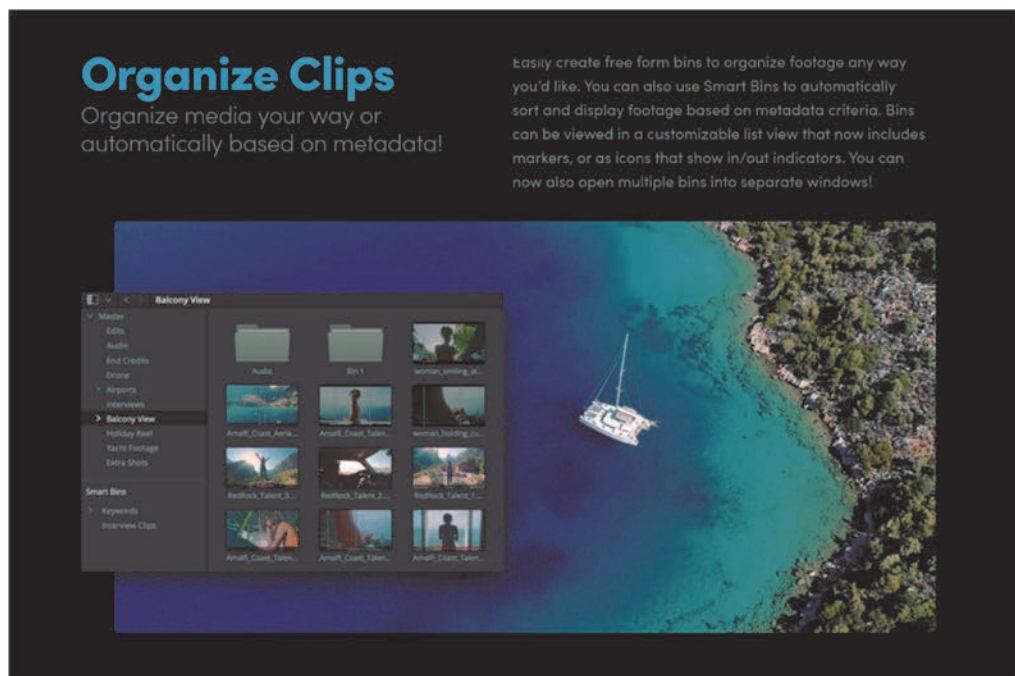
Organize Clips
Organize media your way or automatically based on metadata!

Easily create free form bins to organize footage any way you'd like. You can also use Smart Bins to automatically sort and display footage based on metadata criteria. Bins can be viewed in a customizable list view that now includes markers, or as icons that show in/out indicators. You can now also open multiple bins into separate windows!

Balcony View

Master
Edits
Audio
End Credits
Drone
Airports
Interviews
Balcony View
Holiday Reel
Yacht Footage
Extra Shots

Smart Bins
Keywords
Interview Clips

Audio
Bin 1
woman_smiling_at...
Amalfi_Coast_Aeria...
Amalfi_Coast_Talen...
woman_holding_cu...
RedRock_Talent_3...
RedRock_Talent_2...
RedRock_Talent_1...
Amalfi_Coast_Talen...
Amalfi_Coast_Talen...
Amalfi_Coast_Talen...